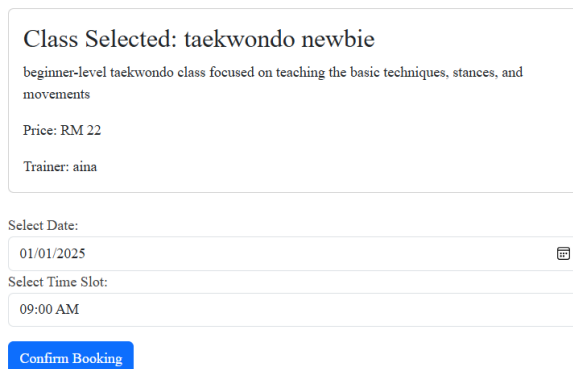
Class Selected: taekwondo newbie

beginner-level taekwondo class focused on teaching the basic techniques, stances, and movements

Price: RM 22

Trainer: aina

Select Date:

01/01/2025

Select Time Slot:

09:00 AM

Confirm Booking